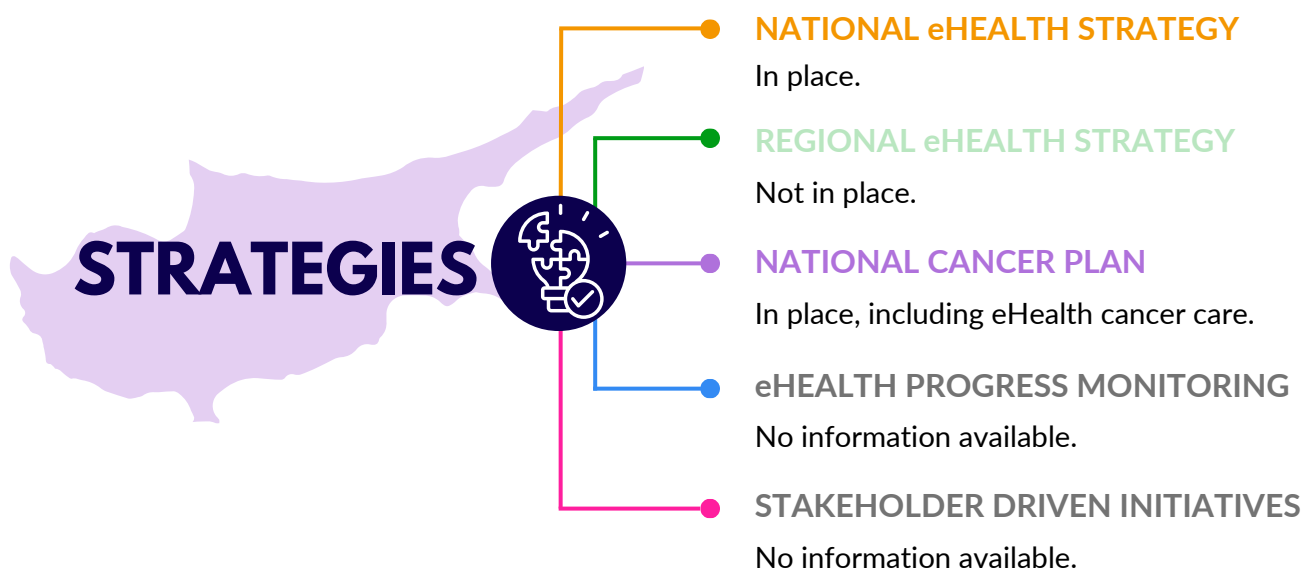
STRATEGIES

NATIONAL eHEALTH STRATEGY
In place.

REGIONAL eHEALTH STRATEGY
Not in place.

NATIONAL CANCER PLAN
In place, including eHealth cancer care.

eHEALTH PROGRESS MONITORING
No information available.

STAKEHOLDER DRIVEN INITIATIVES
No information available.